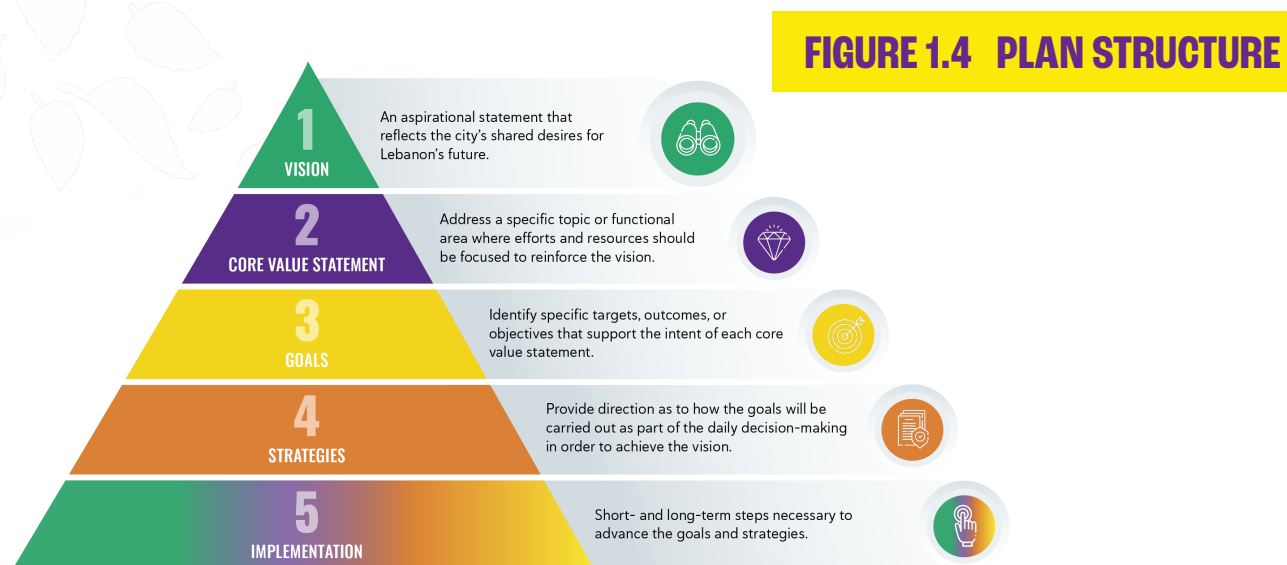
FIGURE 1.4 PLAN STRUCTURE

1
VISION
An aspirational statement that reflects the city's shared desires for Lebanon's future.

2
CORE VALUE STATEMENT
Address a specific topic or functional area where efforts and resources should be focused to reinforce the vision.

3
GOALS
Identify specific targets, outcomes, or objectives that support the intent of each core value statement.

4
STRATEGIES
Provide direction as to how the goals will be carried out as part of the daily decision-making in order to achieve the vision.

5
IMPLEMENTATION
Short- and long-term steps necessary to advance the goals and strategies.